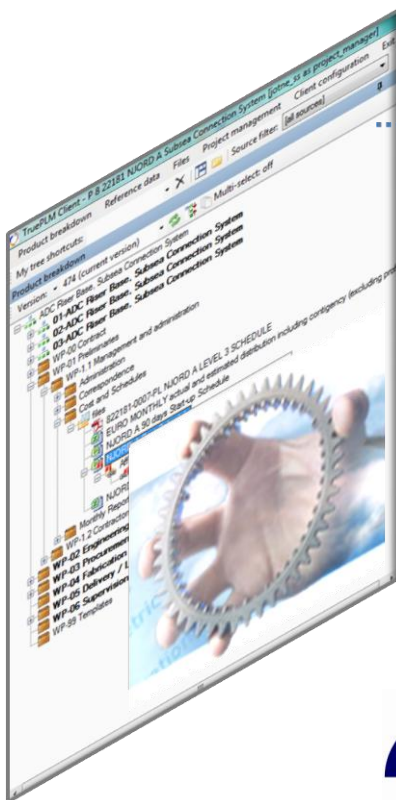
TrueFLM Client - P # 22181 NJORD A Subsea Connection System [lome_ss as project_manager]
Product breakdown Reference data Files Project management Client configuration Exit
My tree shortcuts:
Product breakdown
Source filter: [all sources]
Multi-select: off
Version: 474 (current version)
ADC Riser Base, Subsea Connection System
01-ADC Riser Base, Subsea Connection System
02-ADC Riser Base, Subsea Connection System
03-ADC Riser Base, Subsea Connection System
WP-00 Contract
WP-01 Preliminaries
WP-1.1 Management and administration
Administration
Correspondence
Cost and Schedules
Files
822181-0007-PL NJORD A LEVEL 3 SCHEDULE
EURO MONTHLY actual and estimated distribution including contigency (excluding p
NJORD A 90 days Start-up Schedule
NJORD
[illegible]
NJORD
Monthly Rep
WP-1.2 Contracting
WP-02 Engineering
WP-03 Procurement
WP-04 Fabrication
WP-05 Delivery / I
WP-06 Supervision
WP-99 Templates
tric
atio